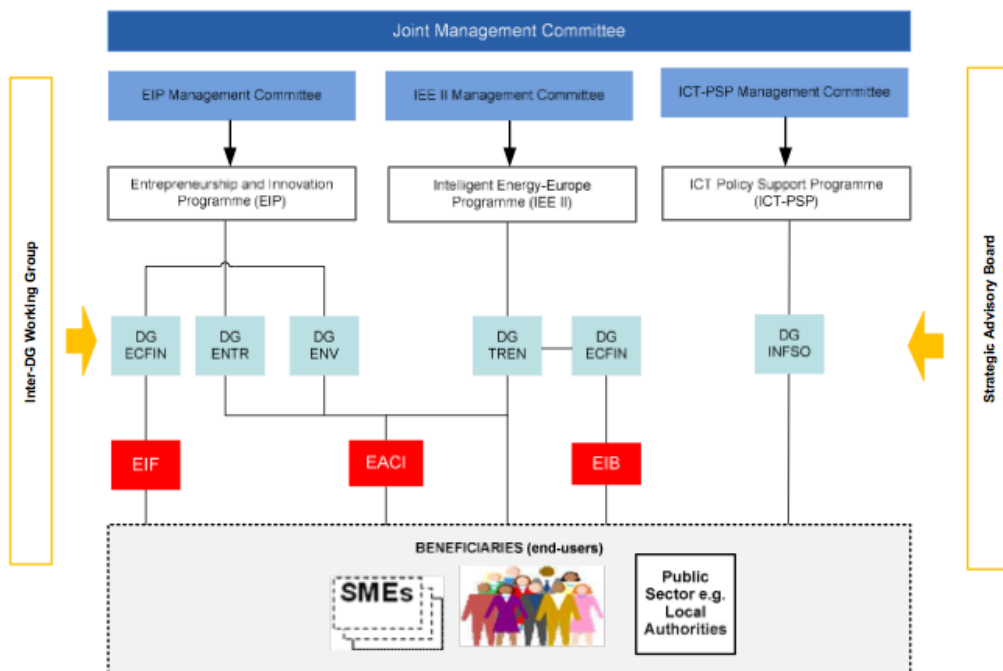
Joint Management Committee

EIP Management Committee

IEE II Management Committee

ICT-PSP Management Committee

Entrepreneurship and Innovation Programme (EIP)

Intelligent Energy-Europe Programme (IEE II)

ICT Policy Support Programme (ICT-PSP)

Inter-DG Working Group

Strategic Advisory Board

DG ECFIN

DG ENTR

DG ENV

DG TREN

DG ECFIN

DG INFSO

EIF

EACI

EIB

BENEFICIARIES (end-users)

SMEs

Public Sector e.g. Local Authorities